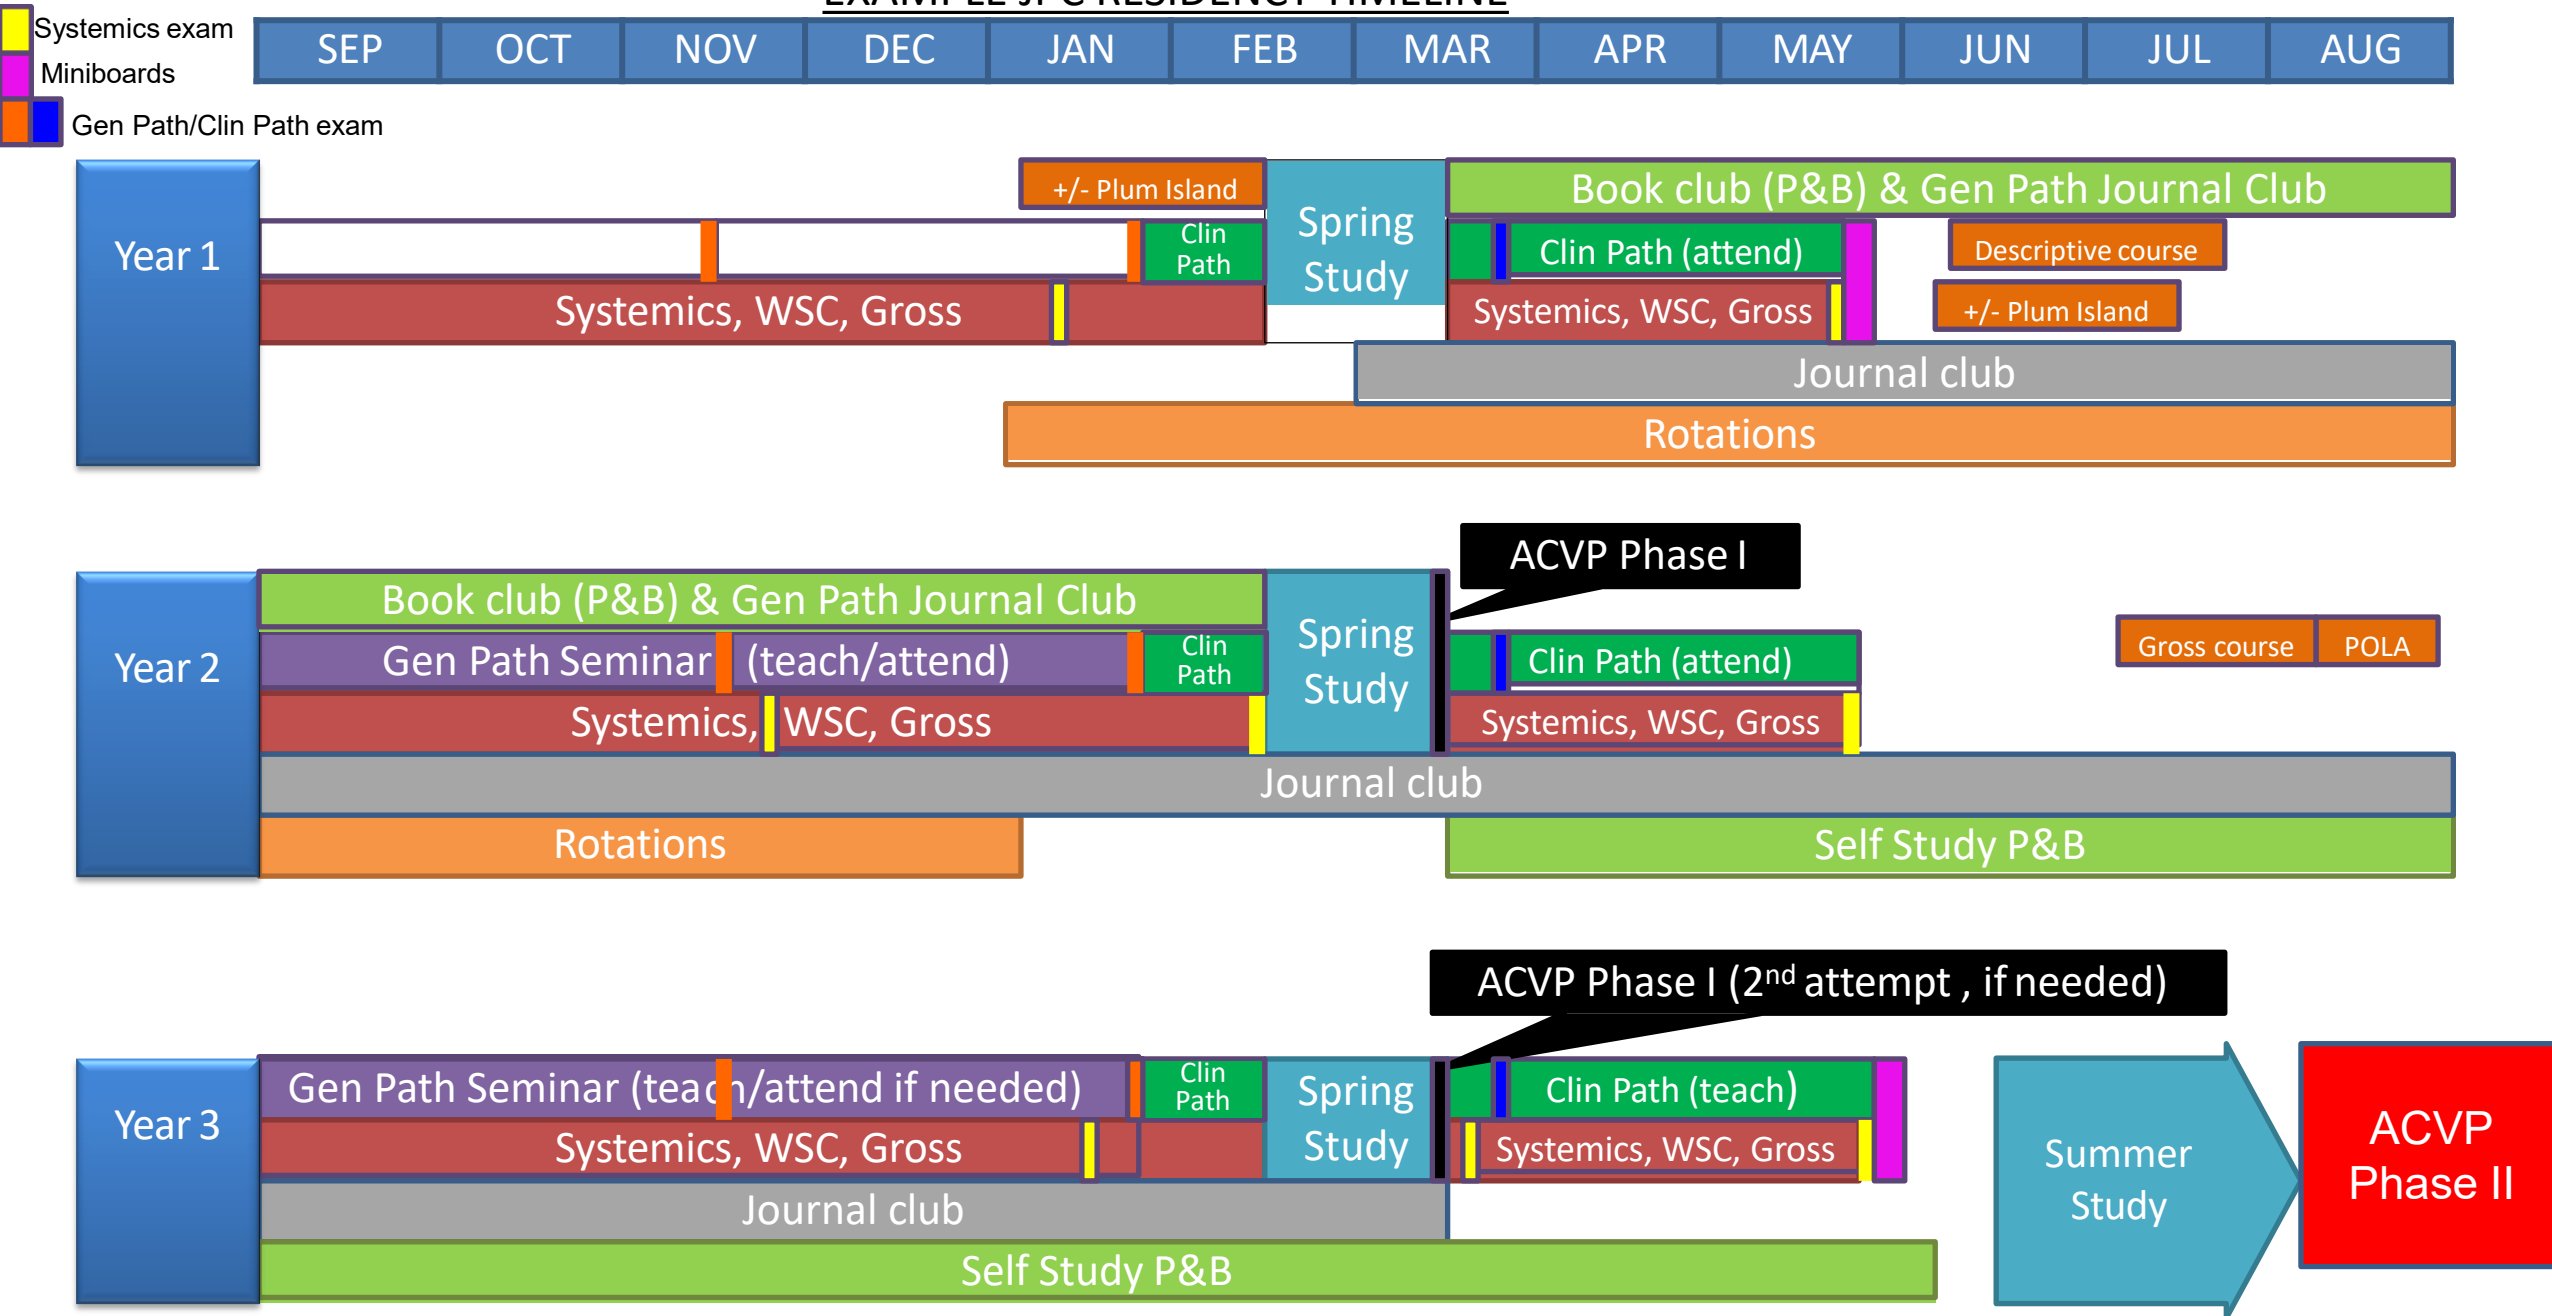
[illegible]

Systemics exam
Miniboards
Gen Path/Clin Path exam

| SEP | OCT | NOV | DEC | JAN | FEB | MAR | APR | MAY | JUN | JUL | AUG |
|---|---|---|---|---|---|---|---|---|---|---|---|

Year 1

+/- Plum Island
Clin Path
Spring Study
Book club (P&B) & Gen Path Journal Club
Clin Path (attend)
Descriptive course
Systemics, WSC, Gross
Systemics, WSC, Gross
+/- Plum Island
Journal club
Rotations

ACVP Phase I

Year 2

Book club (P&B) & Gen Path Journal Club
Gen Path Seminar (teach/attend)
Clin Path
Spring Study
Clin Path (attend)
Gross course
POLA
Systemics, WSC, Gross
Systemics, WSC, Gross
Journal club
Rotations
Self Study P&B

ACVP Phase I (2$^{nd}$ attempt , if needed)

Year 3

Gen Path Seminar (teach/attend if needed)
Clin Path
Spring Study
Clin Path (teach)
Systemics, WSC, Gross
Systemics, WSC, Gross
Summer Study
ACVP Phase II
Journal club
Self Study P&B